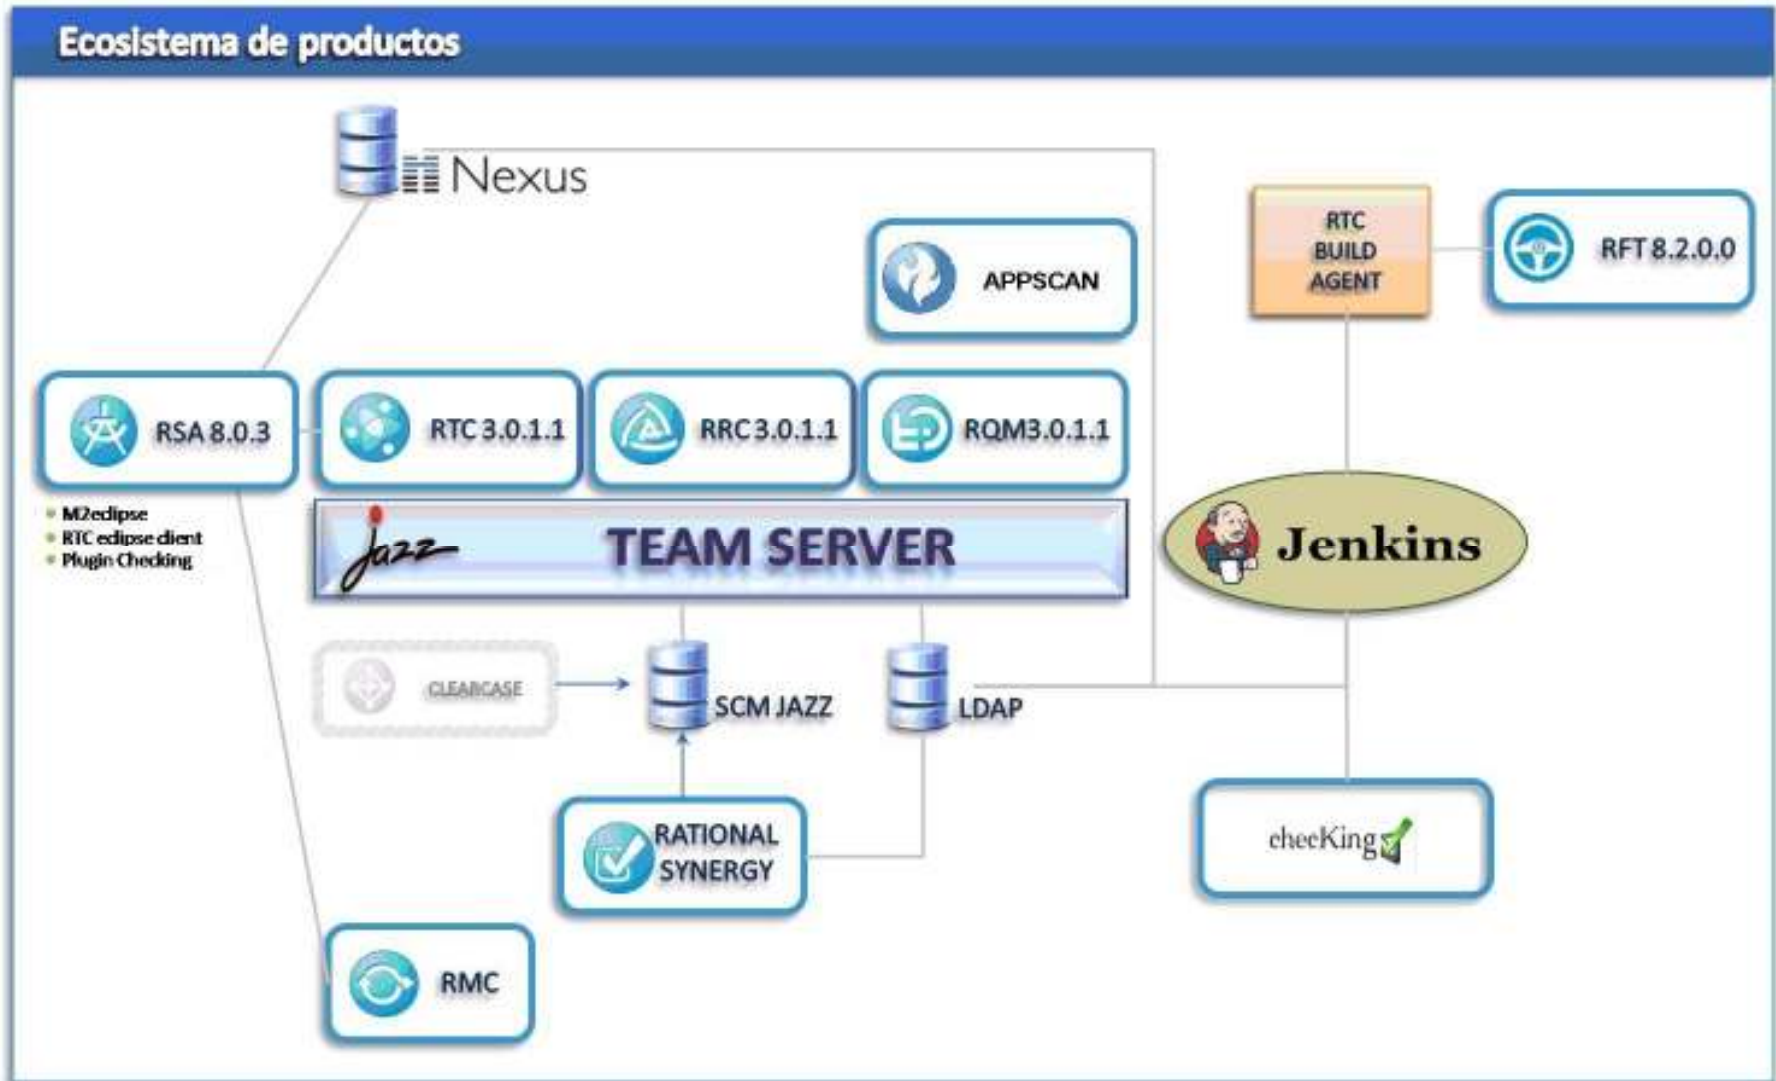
Ecosistema de productos

Nexus

APPSCAN

RTC BUILD AGENT

RFT 8.2.0.0

RSA 8.0.3

RTC 3.0.1.1

RRC 3.0.1.1

RQM3.0.1.1

- M2eclipse
- RTC eclipse client
- Plugin Checking

Jazz

TEAM SERVER

Jenkins

CLEARCASE

SCM JAZZ

LDAP

RATIONAL SYNERGY

cheeKing

RMC